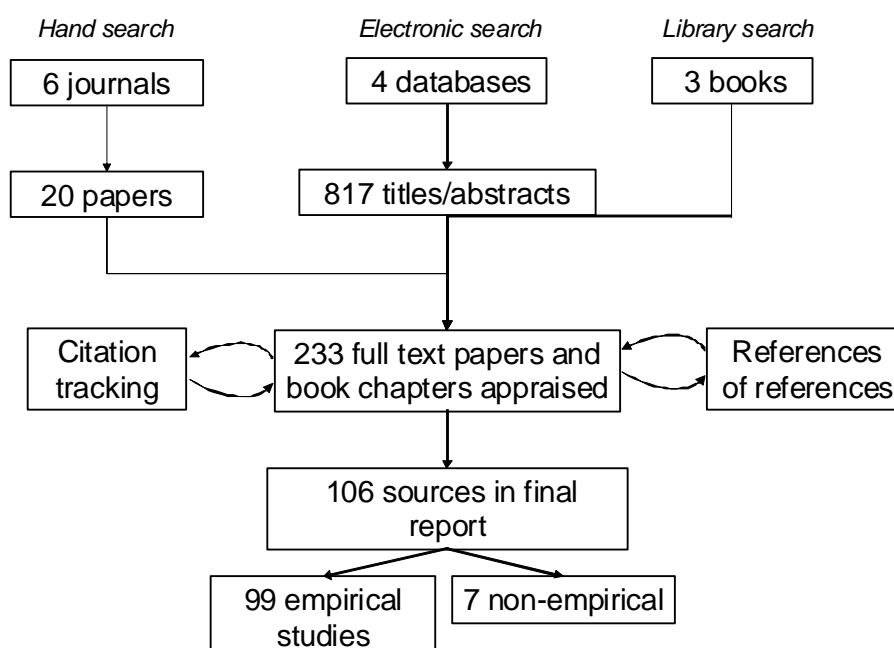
Hand search

Electronic search

Library search

6 journals

4 databases

3 books

20 papers

817 titles/abstracts

Citation tracking

233 full text papers and book chapters appraised

References of references

106 sources in final report

99 empirical studies

7 non-empirical